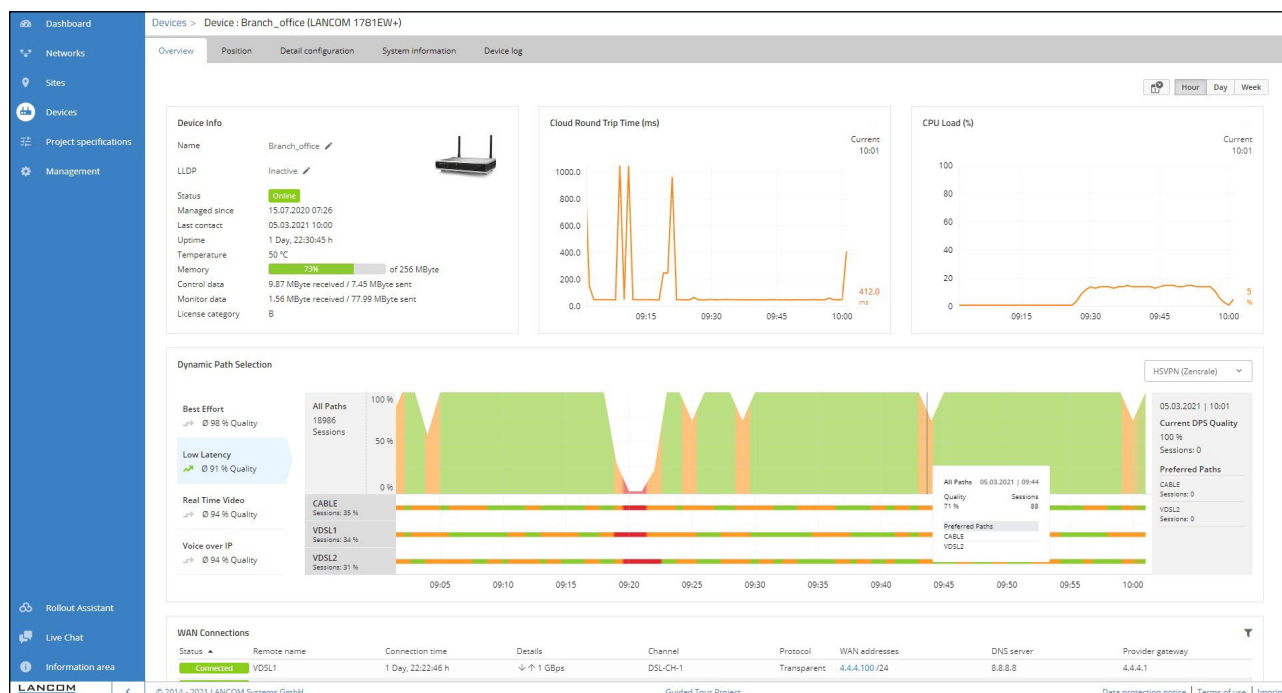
Dashboard
Networks
Sites
Devices
Project specifications
Management

Devices > Device : Branch_office (LANCOM 1781EW+)

Overview | Position | Detail configuration | System information | Device log

Hour | Day | Week

Device Info

| | |
|---|---|
| Name | Branch_office |
| LLDP | Inactive |
| Status | Online |
| Managed since | 15.07.2020 07:26 |
| Last contact | 05.03.2021 10:00 |
| Uptime | 1 Day, 22:30:45 h |
| Temperature | 50 °C |
| Memory | 73% of 256 MByte |
| Control data | 9.87 MByte received / 7.45 MByte sent |
| Monitor data | 1.56 MByte received / 77.99 MByte sent |
| License category | B |

Cloud Round Trip Time (ms)

Current 10:01

1000.0
800.0
600.0
400.0
200.0
0.0

412.0 ms

09:15 09:30 09:45 10:00

CPU Load (%)

Current 10:01

100
80
60
40
20
0

5 %

09:15 09:30 09:45 10:00

Dynamic Path Selection

HSVPN (Zentrale)

Best Effort
Ø 98 % Quality

Low Latency
Ø 91 % Quality

Real Time Video
Ø 94 % Quality

Voice over IP
Ø 94 % Quality

All Paths
18986
Sessions

100 %
50 %
0 %

CABLE
Sessions: 35 %

VDSL1
Sessions: 34 %

VDSL2
Sessions: 31 %

All Paths 05.03.2021 | 09:44
Quality 71 %
Sessions 88
Preferred Paths
CABLE
VDSL2

09:05 09:10 09:15 09:20 09:25 09:30 09:35 09:40 09:45 09:50 09:55 10:00

05.03.2021 | 10:01
Current DPS Quality
100 %
Sessions: 0
Preferred Paths
CABLE
Sessions: 0
VDSL2
Sessions: 0

Rollout Assistant
Live Chat
Information area
LANCOM

WAN Connections

| Status ▲ | Remote name | Connection time | Details | Channel | Protocol | WAN addresses | DNS server | Provider gateway |
|---|---|---|---|---|---|---|---|---|
| Connected | VDSL1 | 1 Day, 22:22:46 h | ↓↑ 1 GBps | DSL-CH-1 | Transparent | 4.4.4.100 /24 | 8.8.8.8 | 4.4.4.1 |

© 2014 - 2021 LANCOM Systems GmbH
Guided Tour Project
Data protection notice | Terms of use | Imprint